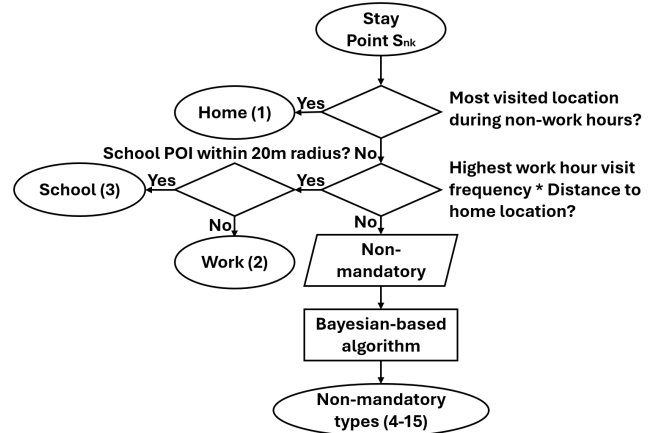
Stay Point $S_{nk}$

Home (1)

Yes

Most visited location during non-work hours?

School POI within 20m radius?

No

Highest work hour visit frequency * Distance to home location?

School (3)

Yes

Yes

No

No

Work (2)

Non-mandatory

Bayesian-based algorithm

Non-mandatory types (4-15)